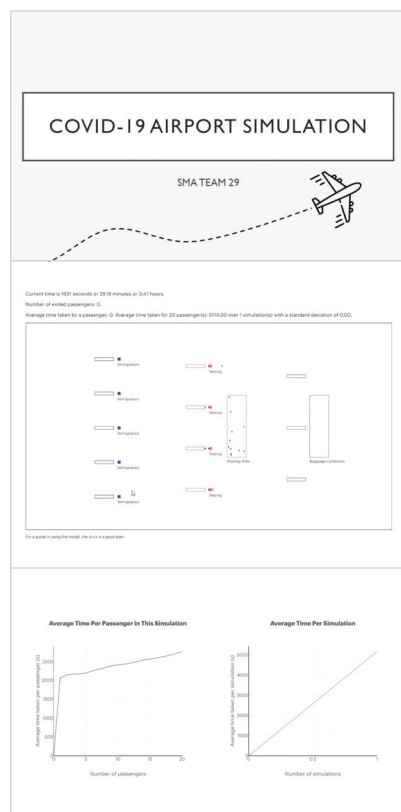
COVID-19 AIRPORT SIMULATION

SMA TEAM 29

Current time is 1691 seconds or 28.18 minutes or 0.47 hours.

Number of exited passengers: 0.

Average time taken by a passenger: 0. Average time taken for 20 passenger(s): 3174.00 over 1 simulation(s) with a standard deviation of 0.00.

Immigration

Immigration

Immigration

Immigration

Immigration

Testing

Testing

Testing

Testing

Waiting Area

Baggage Collection

For a guide in using the model, the docs is a good start.

Average Time Per Passenger In This Simulation

Average time taken per passenger (s)

2500

2000

1500

1000

500

0

5

10

15

20

Number of passengers

Average Time Per Simulation

Average time taken per simulation (s)

3000

2500

2000

1500

1000

500

0

0.5

1

Number of simulations